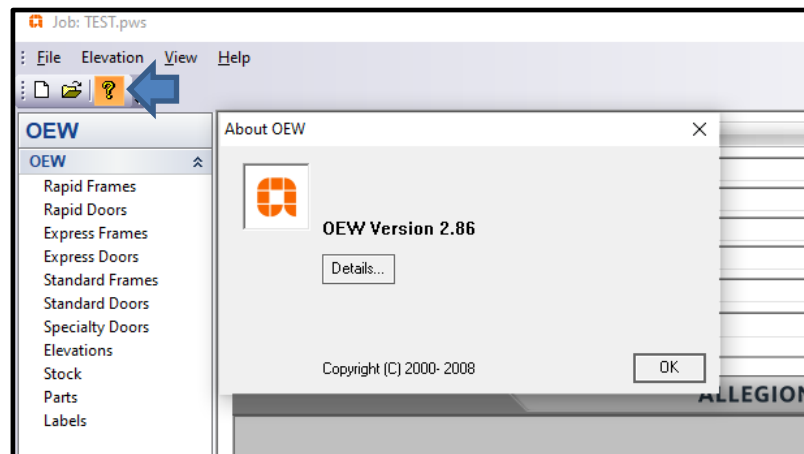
Job: TEST.pws

File Elevation View Help

OEW

OEW

Rapid Frames
Rapid Doors
Express Frames
Express Doors
Standard Frames
Standard Doors
Specialty Doors
Elevations
Stock
Parts
Labels

About OEW

×

OEW Version 2.86

Details...

Copyright (C) 2000- 2008

OK

ALLEGION